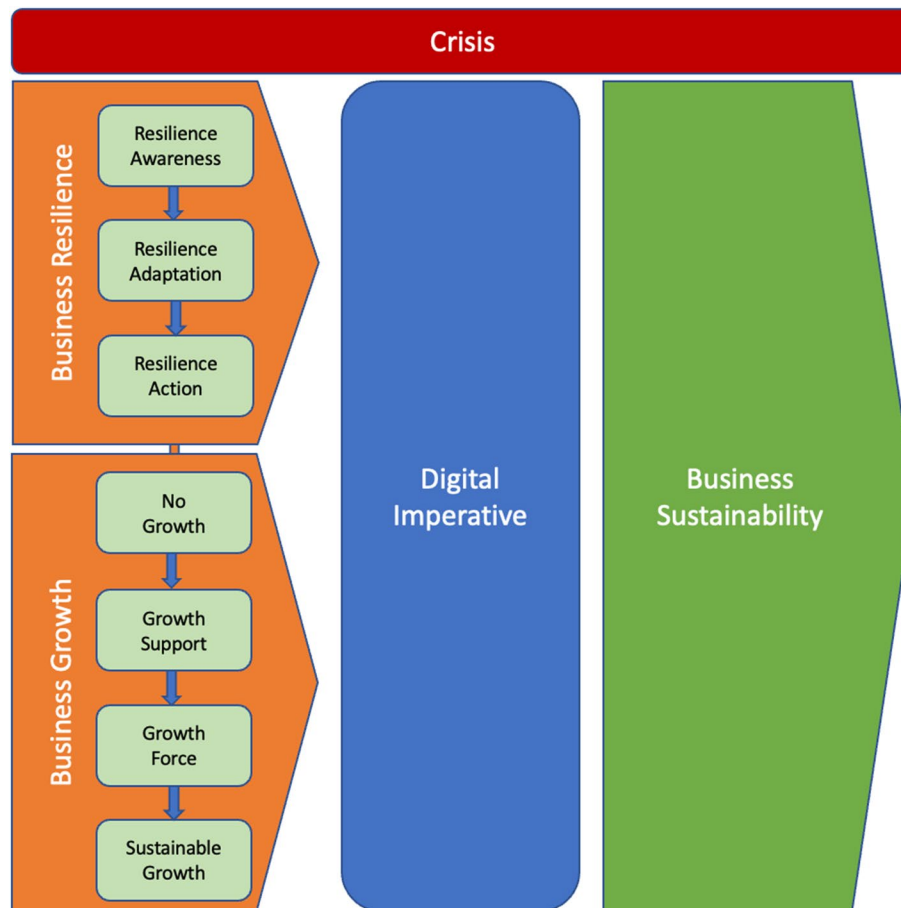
Crisis

Business Resilience

Resilience Awareness

Resilience Adaptation

Resilience Action

Business Growth

No Growth

Growth Support

Growth Force

Sustainable Growth

Digital Imperative

Business Sustainability